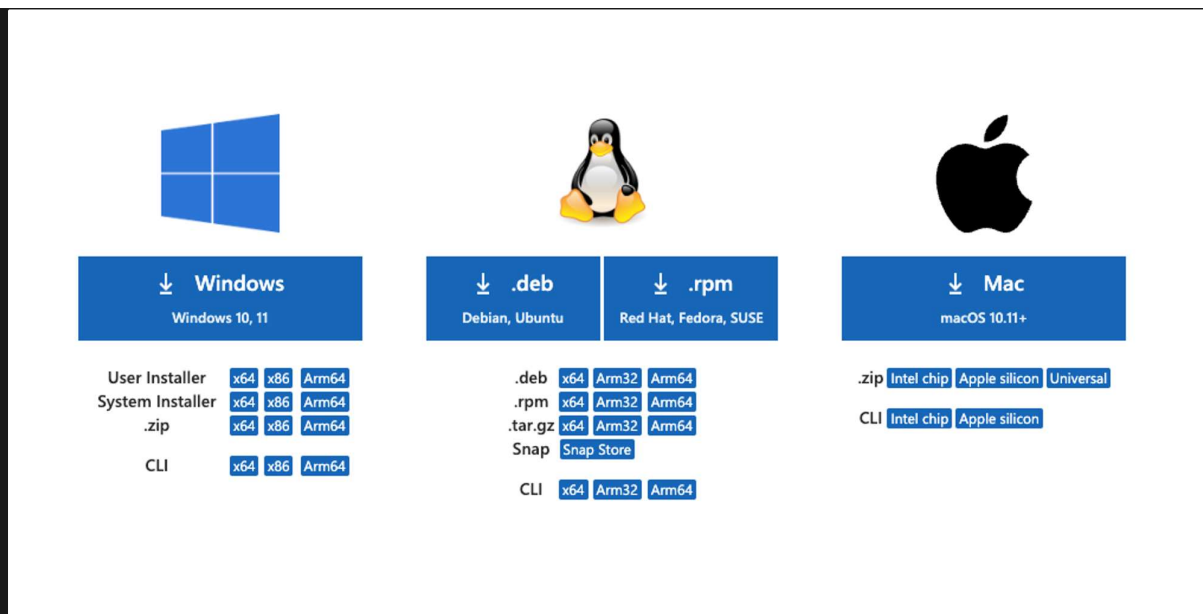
↓ Windows
Windows 10, 11

User Installer x64 x86 Arm64
System Installer x64 x86 Arm64
.zip x64 x86 Arm64

CLI x64 x86 Arm64

↓ .deb
Debian, Ubuntu

↓ .rpm
Red Hat, Fedora, SUSE

.deb x64 Arm32 Arm64
.rpm x64 Arm32 Arm64
.tar.gz x64 Arm32 Arm64
Snap Snap Store

CLI x64 Arm32 Arm64

↓ Mac
macOS 10.11+

.zip Intel chip Apple silicon Universal

CLI Intel chip Apple silicon